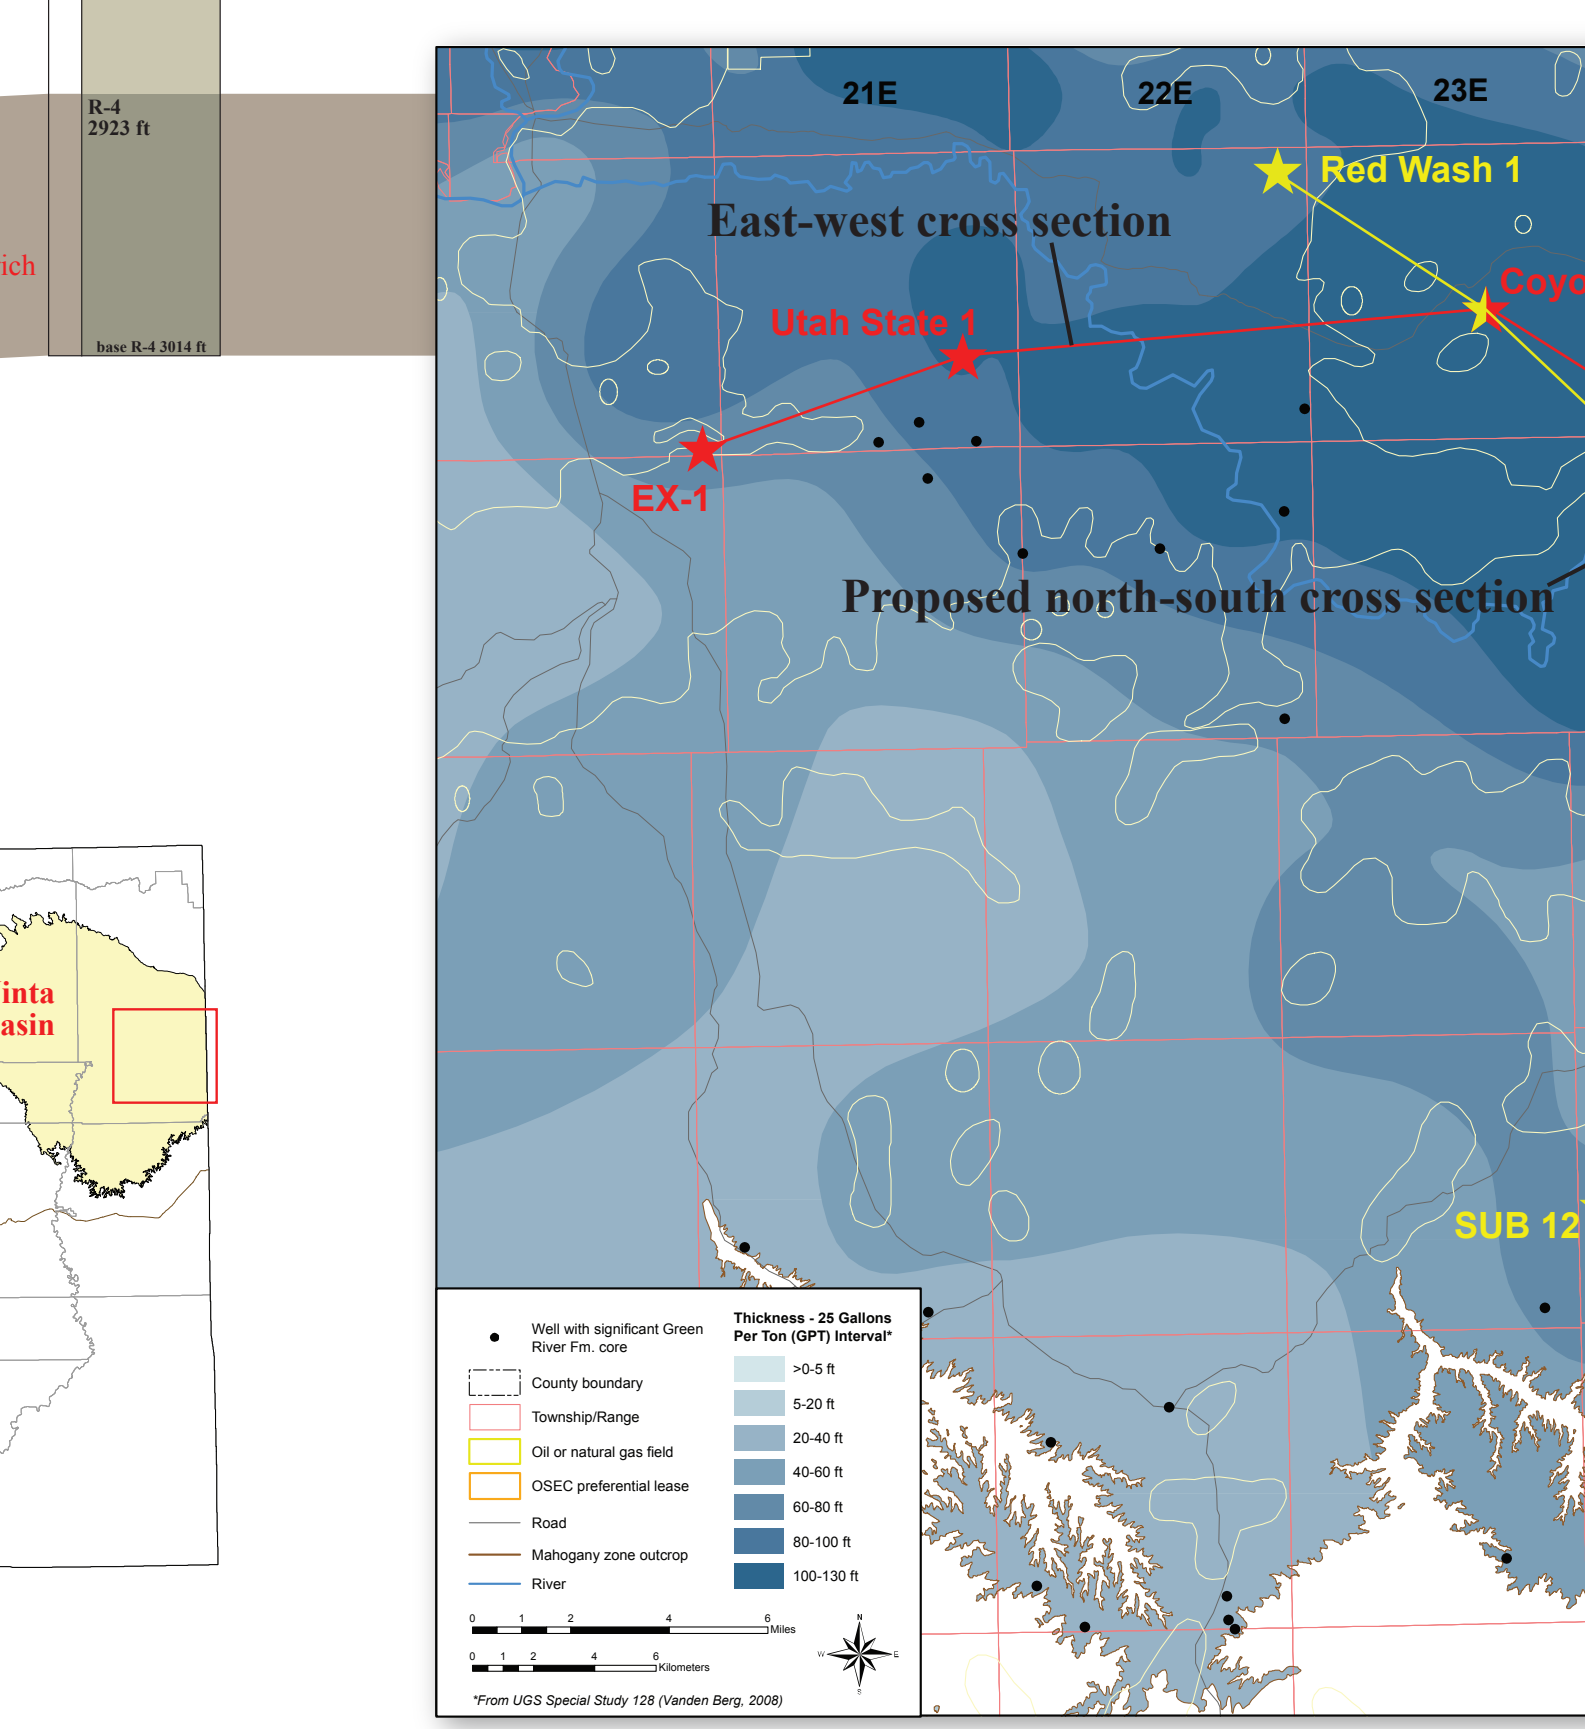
R-4
2923 ft

ich

base R-4 3014 ft

inta
asin

21E

22E

23E

Red Wash 1

East-west cross section

Coyo

Utah State 1

EX-1

Proposed north-south cross section

SUB 12

Well with significant Green River Fm. core

County boundary

Township/Range

Oil or natural gas field

OSEC preferential lease

Road

Mahogany zone outcrop

River

Thickness - 25 Gallons Per Ton (GPT) Interval*

>0-5 ft

5-20 ft

20-40 ft

40-60 ft

60-80 ft

80-100 ft

100-130 ft

0 1 2 4 6 Miles

0 1 2 4 6 Kilometers

N
W E
S

*From UGS Special Study 128 (Vanden Berg, 2008)